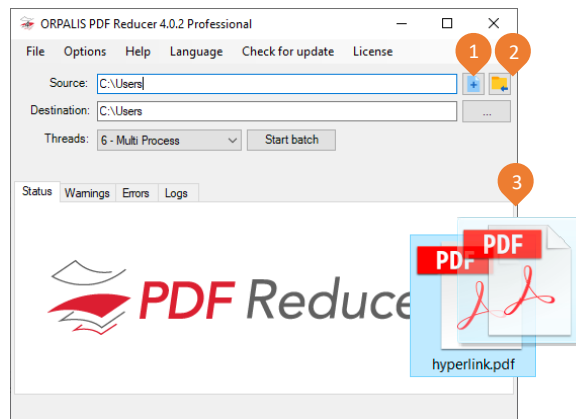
ORPALIS PDF Reducer 4.0.2 Professional

File Options Help Language Check for update License

1 2

Source: C:\Users +

Destination: C:\Users ...

Threads: 6 - Multi Process Start batch

3

Status Warnings Errors Logs

PDF PDF

PDF Reducer

hyperlink.pdf